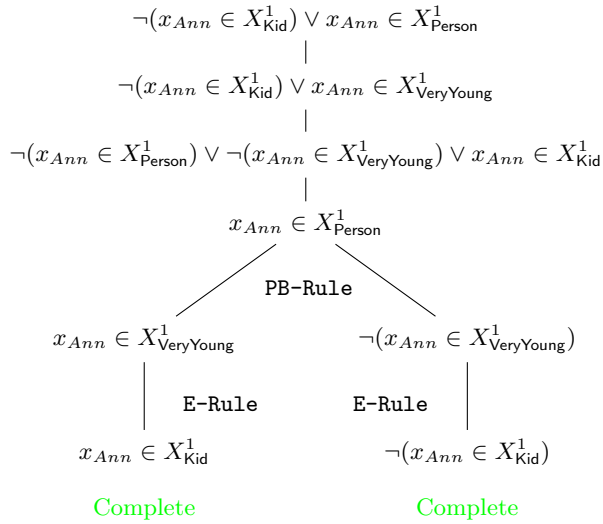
$\neg(x_{Ann} \in X^1_{\mathsf{Kid}}) \vee x_{Ann} \in X^1_{\mathsf{Person}}$

$\neg(x_{Ann} \in X^1_{\mathsf{Kid}}) \vee x_{Ann} \in X^1_{\mathsf{VeryYoung}}$

$\neg(x_{Ann} \in X^1_{\mathsf{Person}}) \vee \neg(x_{Ann} \in X^1_{\mathsf{VeryYoung}}) \vee x_{Ann} \in X^1_{\mathsf{Kid}}$

$x_{Ann} \in X^1_{\mathsf{Person}}$

PB-Rule

$x_{Ann} \in X^1_{\mathsf{VeryYoung}}$

$\neg(x_{Ann} \in X^1_{\mathsf{VeryYoung}})$

E-Rule

E-Rule

$x_{Ann} \in X^1_{\mathsf{Kid}}$

$\neg(x_{Ann} \in X^1_{\mathsf{Kid}})$

Complete

Complete